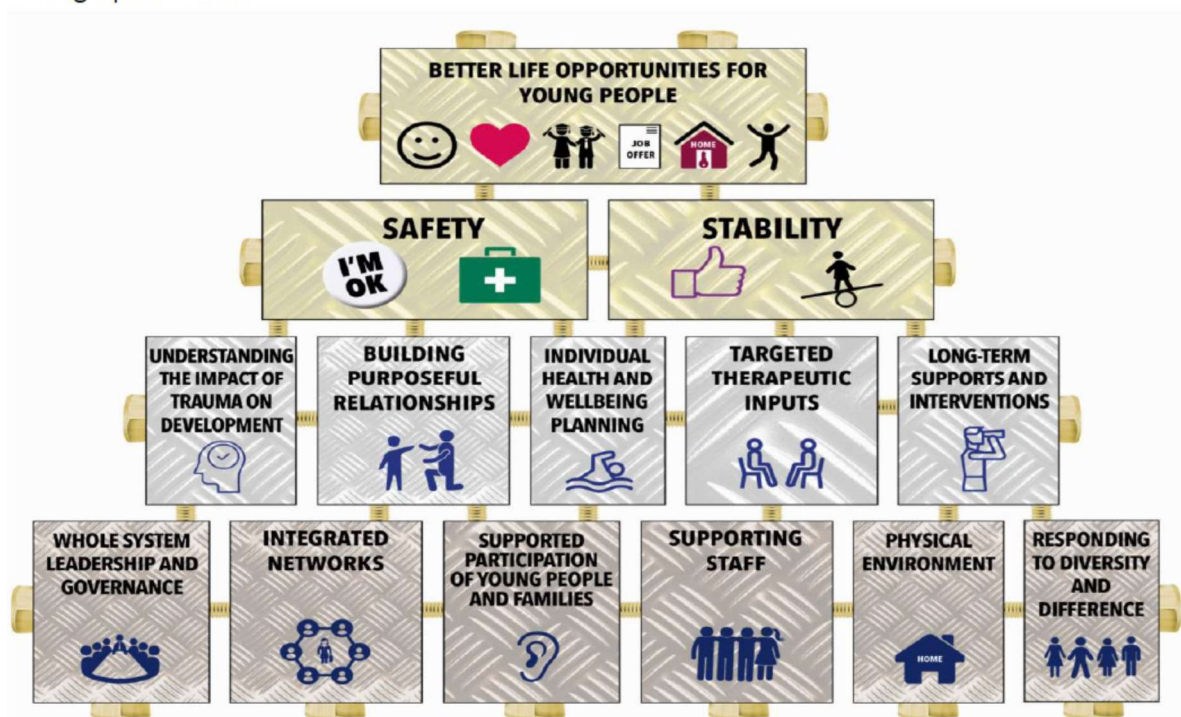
BETTER LIFE OPPORTUNITIES FOR YOUNG PEOPLE

JOB OFFER

HOME

SAFETY

I'M OK

STABILITY

UNDERSTANDING THE IMPACT OF TRAUMA ON DEVELOPMENT

BUILDING PURPOSEFUL RELATIONSHIPS

INDIVIDUAL HEALTH AND WELLBEING PLANNING

TARGETED THERAPEUTIC INPUTS

LONG-TERM SUPPORTS AND INTERVENTIONS

WHOLE SYSTEM LEADERSHIP AND GOVERNANCE

INTEGRATED NETWORKS

SUPPORTED PARTICIPATION OF YOUNG PEOPLE AND FAMILIES

SUPPORTING STAFF

PHYSICAL ENVIRONMENT

HOME

RESPONDING TO DIVERSITY AND DIFFERENCE